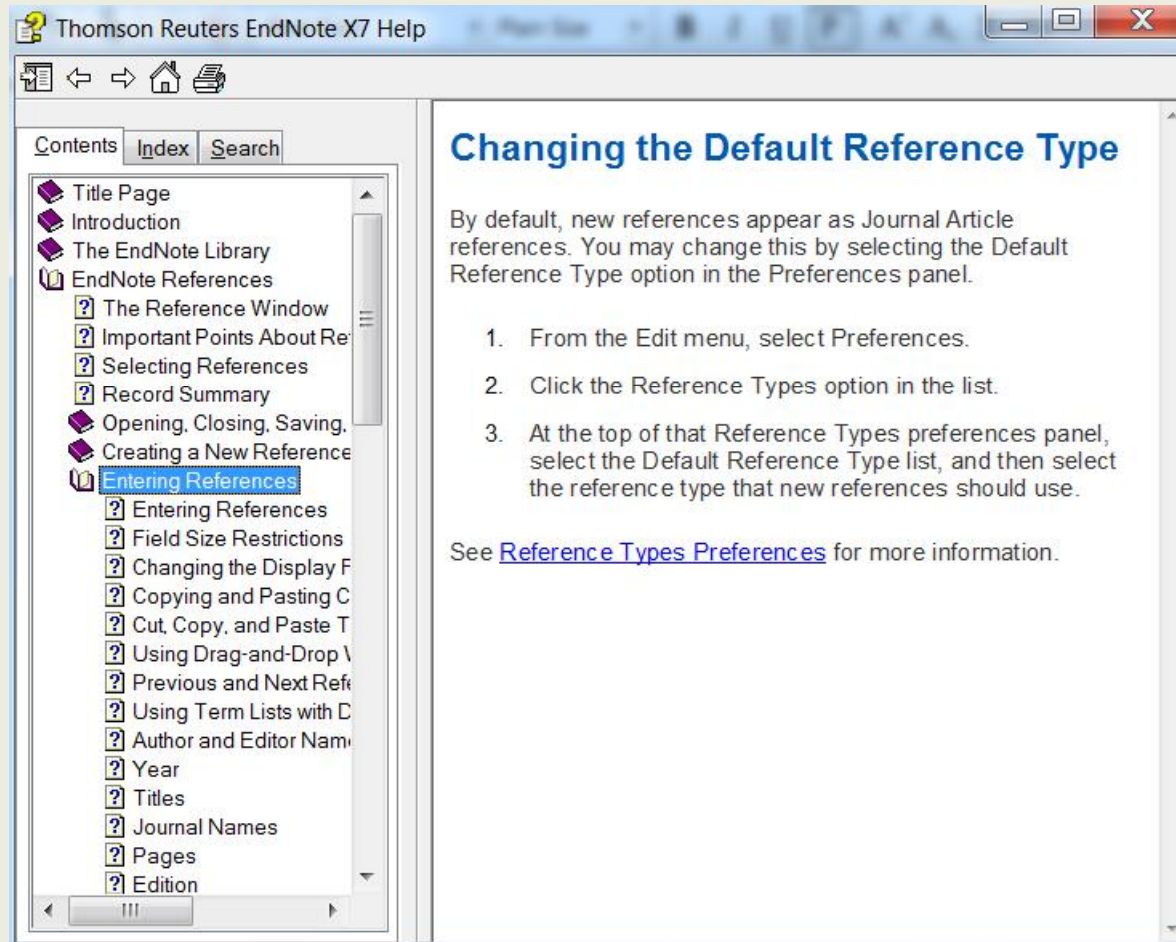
Thomson Reuters EndNote X7 Help

Contents Index Search

Title Page
Introduction
The EndNote Library
EndNote References
The Reference Window
Important Points About Re
Selecting References
Record Summary
Opening, Closing, Saving,
Creating a New Reference
Entering References
Entering References
Field Size Restrictions
Changing the Display F
Copying and Pasting C
Cut, Copy, and Paste T
Using Drag-and-Drop V
Previous and Next Refe
Using Term Lists with D
Author and Editor Nam
Year
Titles
Journal Names
Pages
Edition

Changing the Default Reference Type

By default, new references appear as Journal Article references. You may change this by selecting the Default Reference Type option in the Preferences panel.

1. From the Edit menu, select Preferences.

2. Click the Reference Types option in the list.

3. At the top of that Reference Types preferences panel, select the Default Reference Type list, and then select the reference type that new references should use.

See Reference Types Preferences for more information.